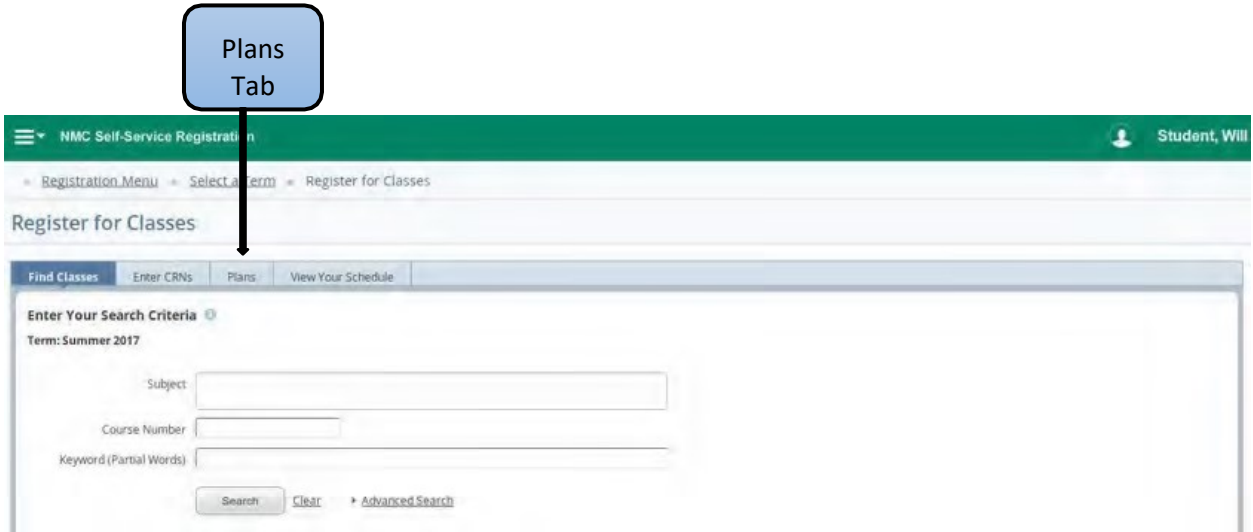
Plans Tab

NMC Self-Service Registrat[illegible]n

Student, Will

Registration Menu » Select a Term » Register for Classes

Register for Classes

Find Classes | Enter CRNs | Plans | View Your Schedule

Enter Your Search Criteria

Term: Summer 2017

Subject

Course Number

Keyword (Partial Words)

Search  Clear  Advanced Search